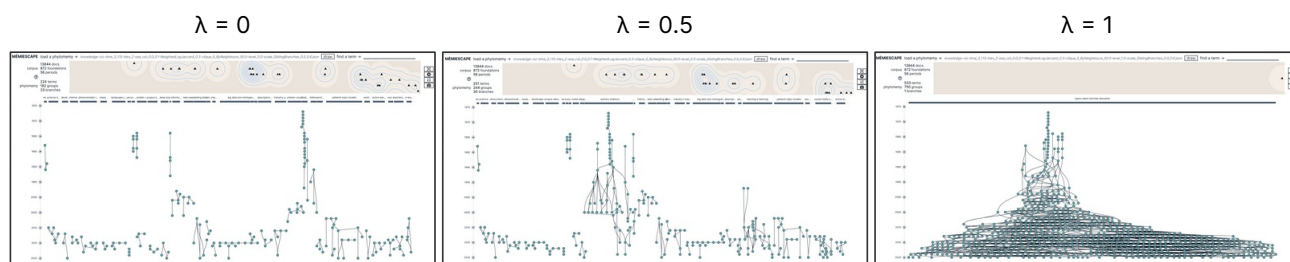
λ = 0

MEMESCAPE load a phylomemy find a term

13844 docs
58 periods

124 terms
160 groups
35 branches

λ = 0.5

MEMESCAPE load a phylomemy find a term

13844 docs
815 foundations
58 periods

243 terms
248 groups
24 branches

λ = 1

MEMESCAPE load a phylomemy find a term

13844 docs
815 foundations
58 periods

533 terms
795 groups
1 branches